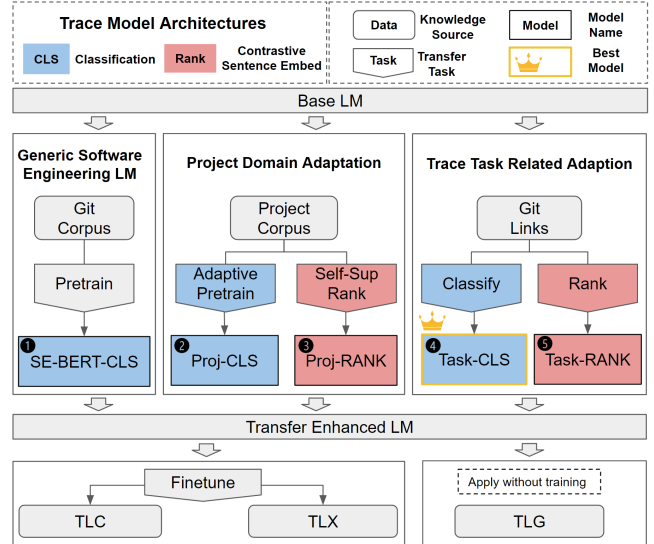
Trace Model Architectures

CLS Classification

Rank Contrastive Sentence Embed

Data Knowledge Source

Model Model Name

Task Transfer Task

Best Model

Base LM

Generic Software Engineering LM

Git Corpus

Pretrain

❶ SE-BERT-CLS

Project Domain Adaptation

Project Corpus

Adaptive Pretrain

Self-Sup Rank

❷ Proj-CLS

❸ Proj-RANK

Trace Task Related Adaption

Git Links

Classify

Rank

❹ Task-CLS

❺ Task-RANK

Transfer Enhanced LM

Finetune

TLC

TLX

Apply without training

TLG